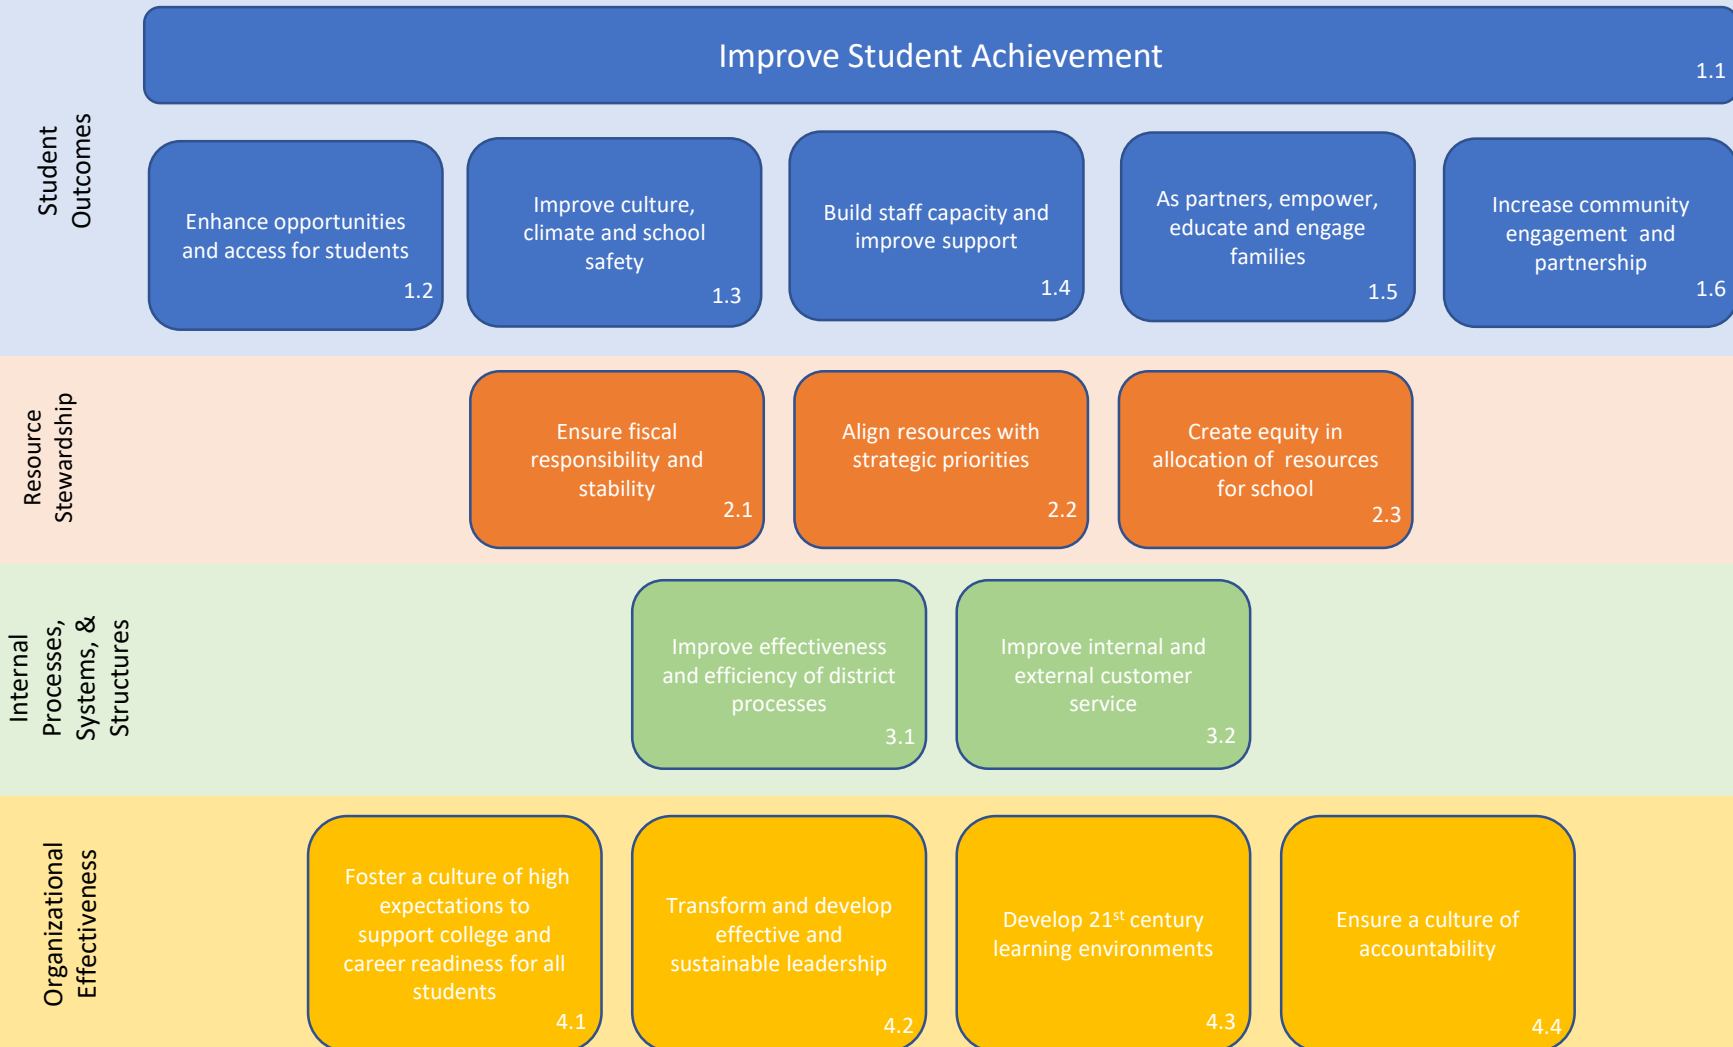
Student Outcomes

Improve Student Achievement 1.1

Enhance opportunities and access for students 1.2

Improve culture, climate and school safety 1.3

Build staff capacity and improve support 1.4

As partners, empower, educate and engage families 1.5

Increase community engagement and partnership 1.6

Resource Stewardship

Ensure fiscal responsibility and stability 2.1

Align resources with strategic priorities 2.2

Create equity in allocation of resources for school 2.3

Internal Processes, Systems, & Structures

Improve effectiveness and efficiency of district processes 3.1

Improve internal and external customer service 3.2

Organizational Effectiveness

Foster a culture of high expectations to support college and career readiness for all students 4.1

Transform and develop effective and sustainable leadership 4.2

Develop 21$^{st}$ century learning environments 4.3

Ensure a culture of accountability 4.4